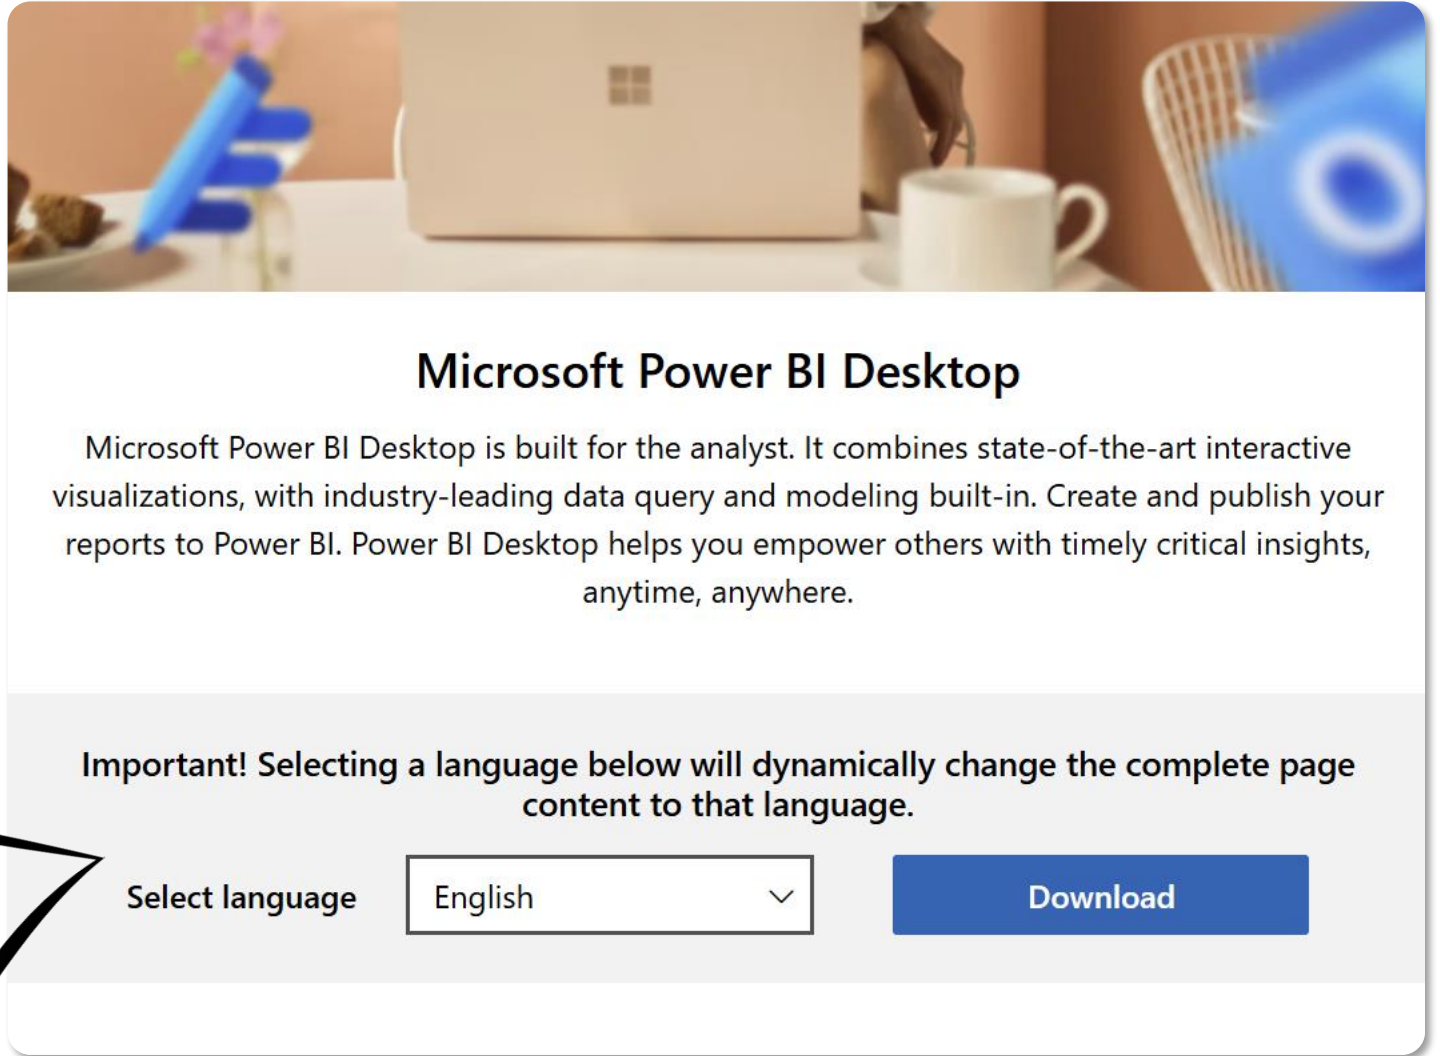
Microsoft Power BI Desktop

Microsoft Power BI Desktop is built for the analyst. It combines state-of-the-art interactive visualizations, with industry-leading data query and modeling built-in. Create and publish your reports to Power BI. Power BI Desktop helps you empower others with timely critical insights, anytime, anywhere.

Important! Selecting a language below will dynamically change the complete page content to that language.

Select language

English

Download